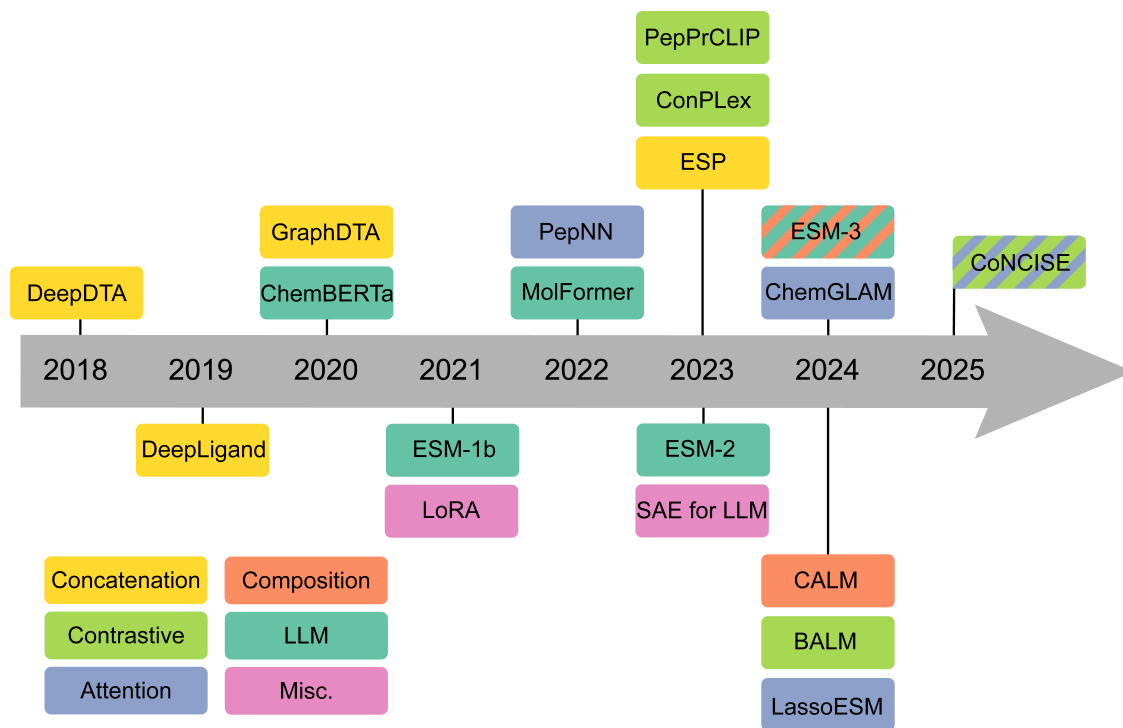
PepPrCLIP
ConPLex
ESP
GraphDTA
PepNN
ESM-3
DeepDTA
ChemBERTa
MolFormer
ChemGLAM
CoNCISE
2018
2019
2020
2021
2022
2023
2024
2025
DeepLigand
ESM-1b
ESM-2
LoRA
SAE for LLM
Concatenation
Composition
Contrastive
LLM
Attention
Misc.
CALM
BALM
LassoESM